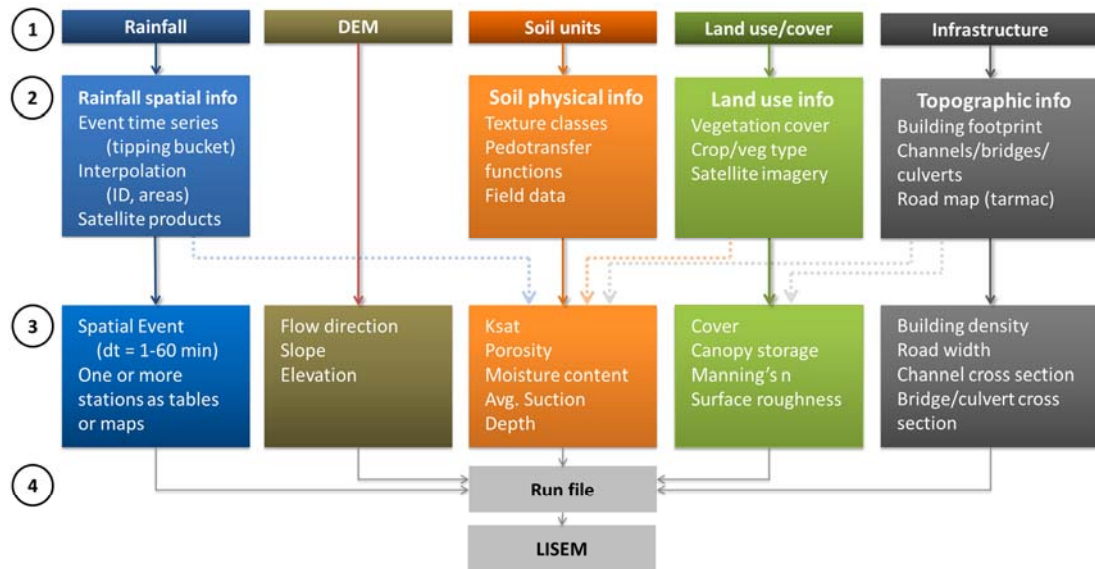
1

Rainfall

DEM

Soil units

Land use/cover

Infrastructure

2

Rainfall spatial info
Event time series (tipping bucket)
Interpolation (ID, areas)
Satellite products

Soil physical info
Texture classes
Pedotransfer functions
Field data

Land use info
Vegetation cover
Crop/veg type
Satellite imagery

Topographic info
Building footprint
Channels/bridges/culverts
Road map (tarmac)

3

Spatial Event (dt = 1-60 min)
One or more stations as tables or maps

Flow direction
Slope
Elevation

Ksat
Porosity
Moisture content
Avg. Suction
Depth

Cover
Canopy storage
Manning's n
Surface roughness

Building density
Road width
Channel cross section
Bridge/culvert cross section

4

Run file

LISEM